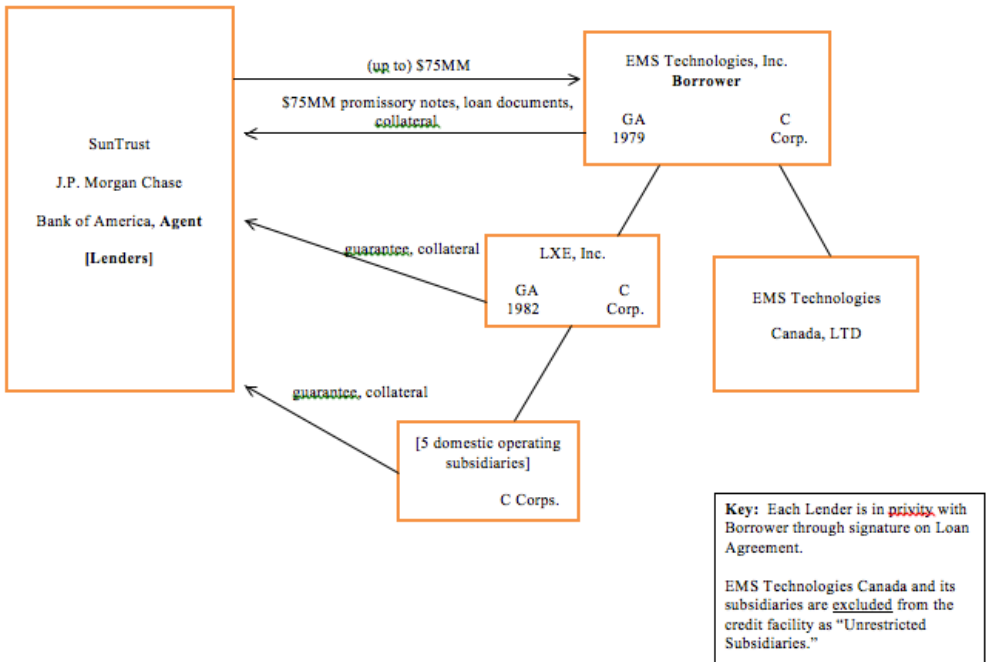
SunTrust

J.P. Morgan Chase

Bank of America, **Agent**

**[Lenders]**

(up to) \$75MM

\$75MM promissory notes, loan documents, collateral

EMS Technologies, Inc.
**Borrower**

GA
1979

C
Corp.

guarantee, collateral

LXE, Inc.

GA
1982

C
Corp.

EMS Technologies

Canada, LTD

guarantee, collateral

[5 domestic operating subsidiaries]

C Corps.

**Key:** Each Lender is in privity with Borrower through signature on Loan Agreement.

EMS Technologies Canada and its subsidiaries are excluded from the credit facility as "Unrestricted Subsidiaries."